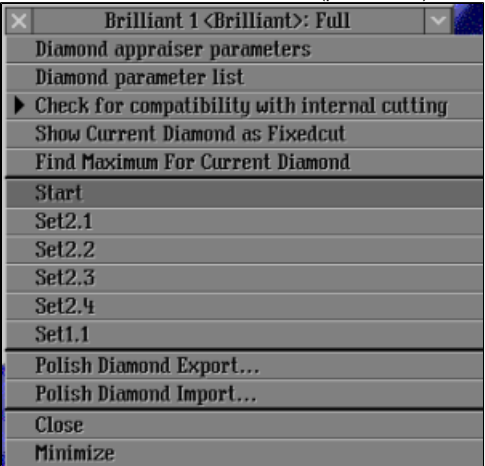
Brilliant 1 <Brilliant>: Full
Diamond appraiser parameters
Diamond parameter list
Check for compatibility with internal cutting
Show Current Diamond as Fixedcut
Find Maximum For Current Diamond
Start
Set2.1
Set2.2
Set2.3
Set2.4
Set1.1
Polish Diamond Export...
Polish Diamond Import...
Close
Minimize